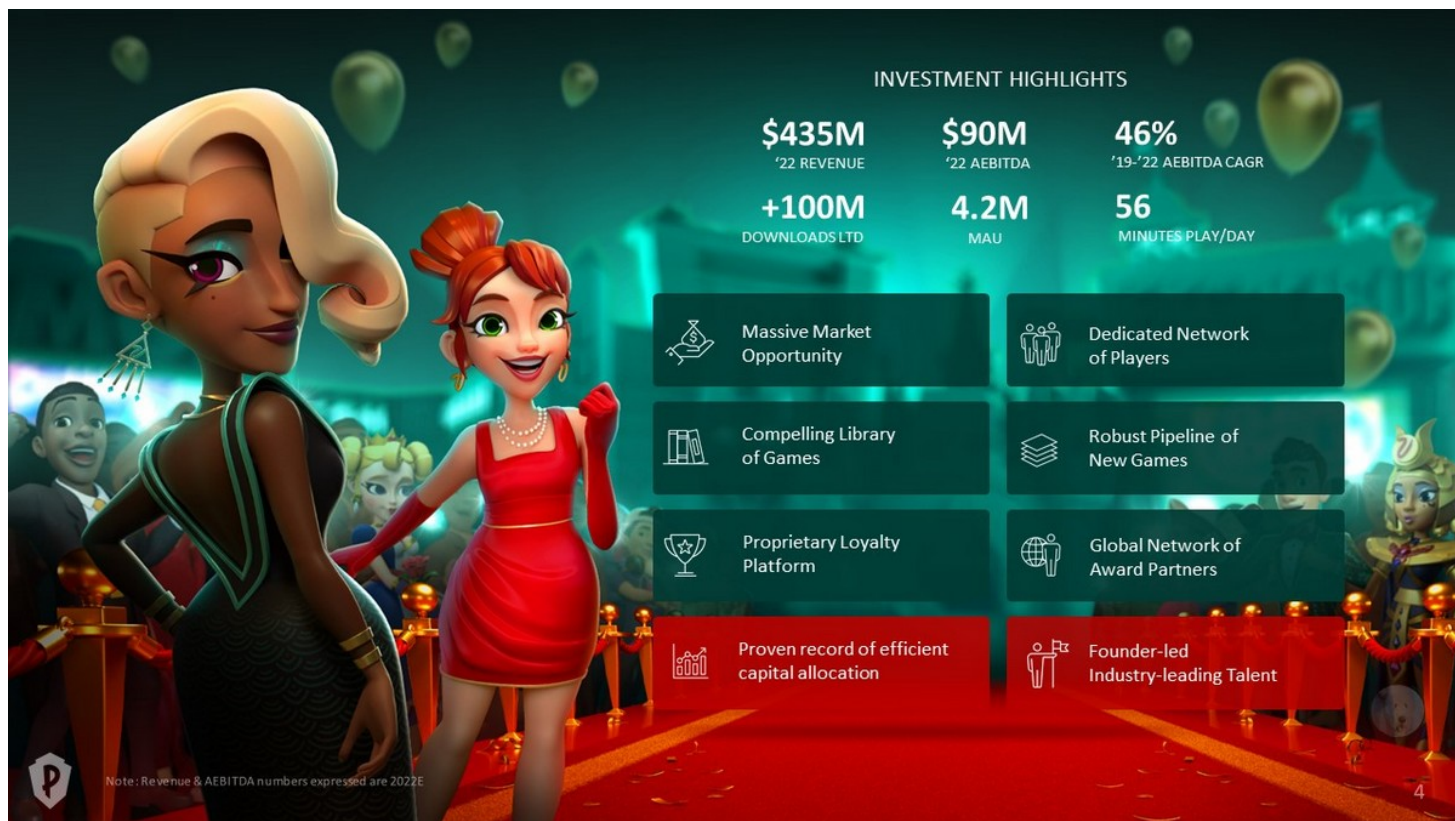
INVESTMENT HIGHLIGHTS

$435M
'22 REVENUE

$90M
'22 AEBITDA

46%
'19-'22 AEBITDA CAGR

+100M
DOWNLOADS LTD

4.2M
MAU

56
MINUTES PLAY/DAY

Massive Market Opportunity

Dedicated Network of Players

Compelling Library of Games

Robust Pipeline of New Games

Proprietary Loyalty Platform

Global Network of Award Partners

Proven record of efficient capital allocation

Founder-led Industry-leading Talent

Note: Revenue & AEBITDA numbers expressed are 2022E

4